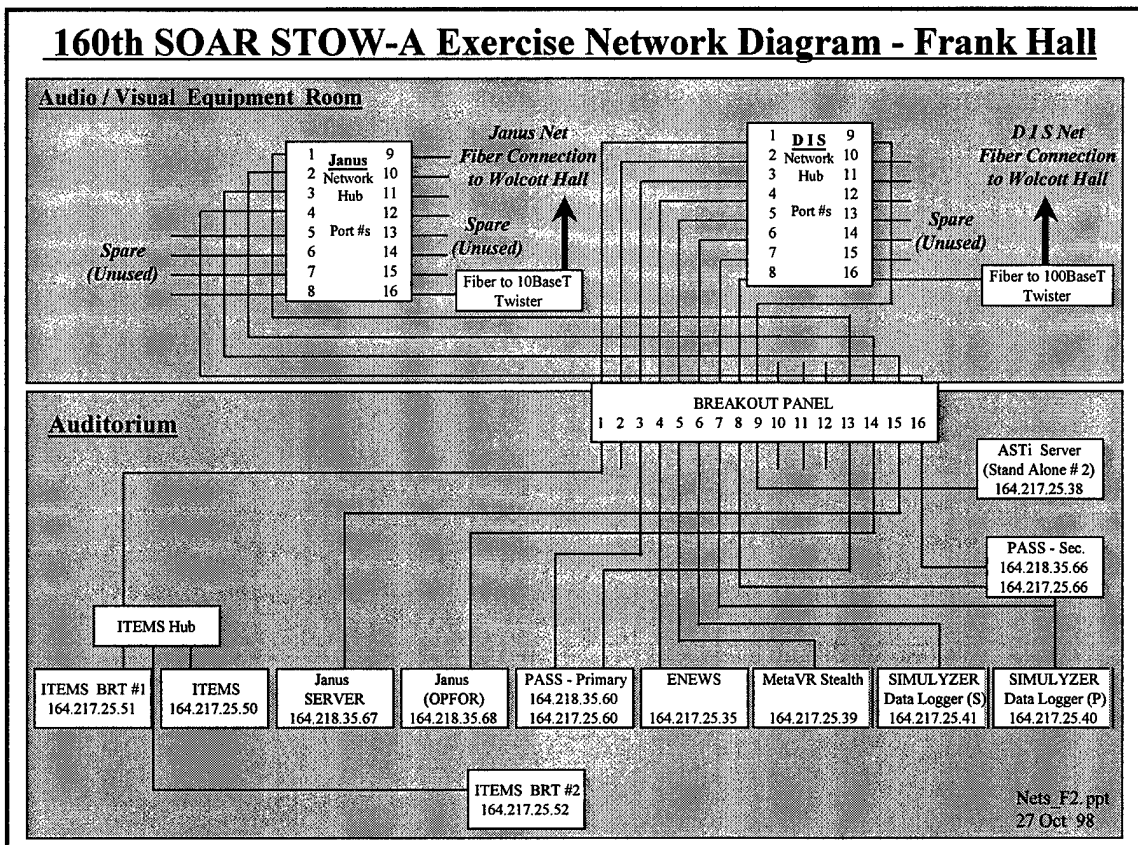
160th SOAR STOW-A Exercise Network Diagram - Frank Hall

Audio / Visual Equipment Room

1 Janus Network Hub Port #s
2
3
4
5
6
7
8
9
10
11
12
13
14
15
16

Janus Net Fiber Connection to Wolcott Hall

Spare (Unused)

Spare (Unused)

Fiber to 10BaseT Twister

1 DIS Network Hub Port #s
2
3
4
5
6
7
8
9
10
11
12
13
14
15
16

D I S Net Fiber Connection to Wolcott Hall

Spare (Unused)

Fiber to 100BaseT Twister

Auditorium

BREAKOUT PANEL
1 2 3 4 5 6 7 8 9 10 11 12 13 14 15 16

ASTi Server (Stand Alone # 2) 164.217.25.38

PASS - Sec. 164.218.35.66 164.217.25.66

ITEMS Hub

ITEMS BRT #1 164.217.25.51

ITEMS 164.217.25.50

Janus SERVER 164.218.35.67

Janus (OPFOR) 164.218.35.68

PASS - Primary 164.218.35.60 164.217.25.60

ENEWS 164.217.25.35

MetaVR Stealth 164.217.25.39

SIMULYZER Data Logger (S) 164.217.25.41

SIMULYZER Data Logger (P) 164.217.25.40

ITEMS BRT #2 164.217.25.52

Nets_F2.ppt
27 Oct 98